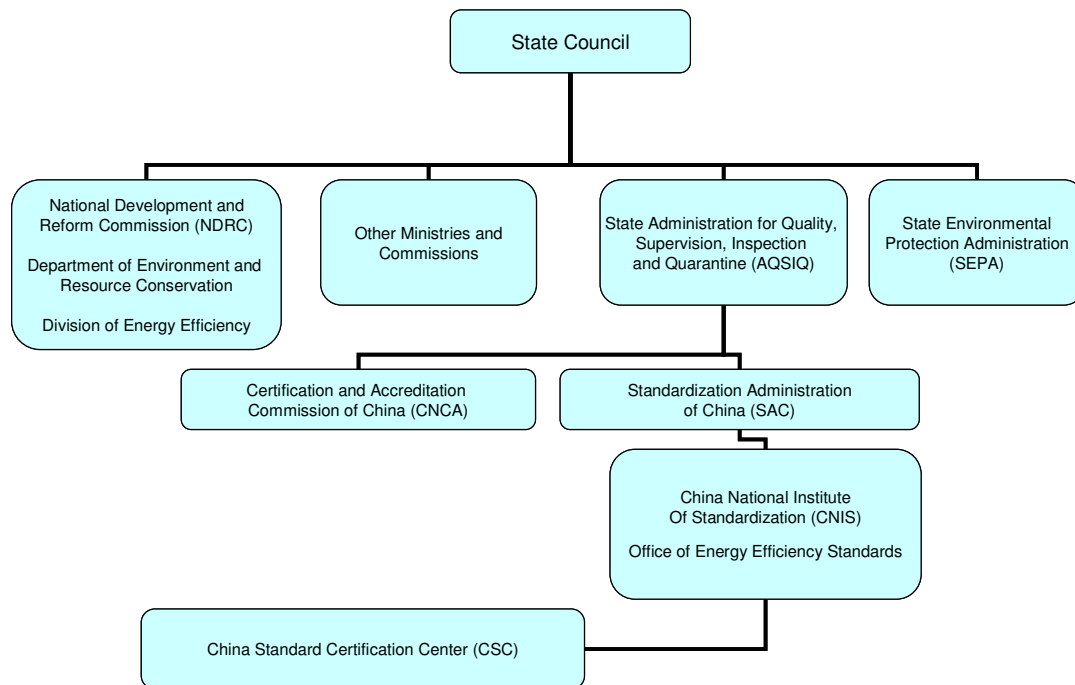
State Council

National Development and Reform Commission (NDRC)

Department of Environment and Resource Conservation

Division of Energy Efficiency

Other Ministries and Commissions

State Administration for Quality, Supervision, Inspection and Quarantine (AQSIQ)

State Environmental Protection Administration (SEPA)

Certification and Accreditation Commission of China (CNCA)

Standardization Administration of China (SAC)

China National Institute Of Standardization (CNIS)

Office of Energy Efficiency Standards

China Standard Certification Center (CSC)